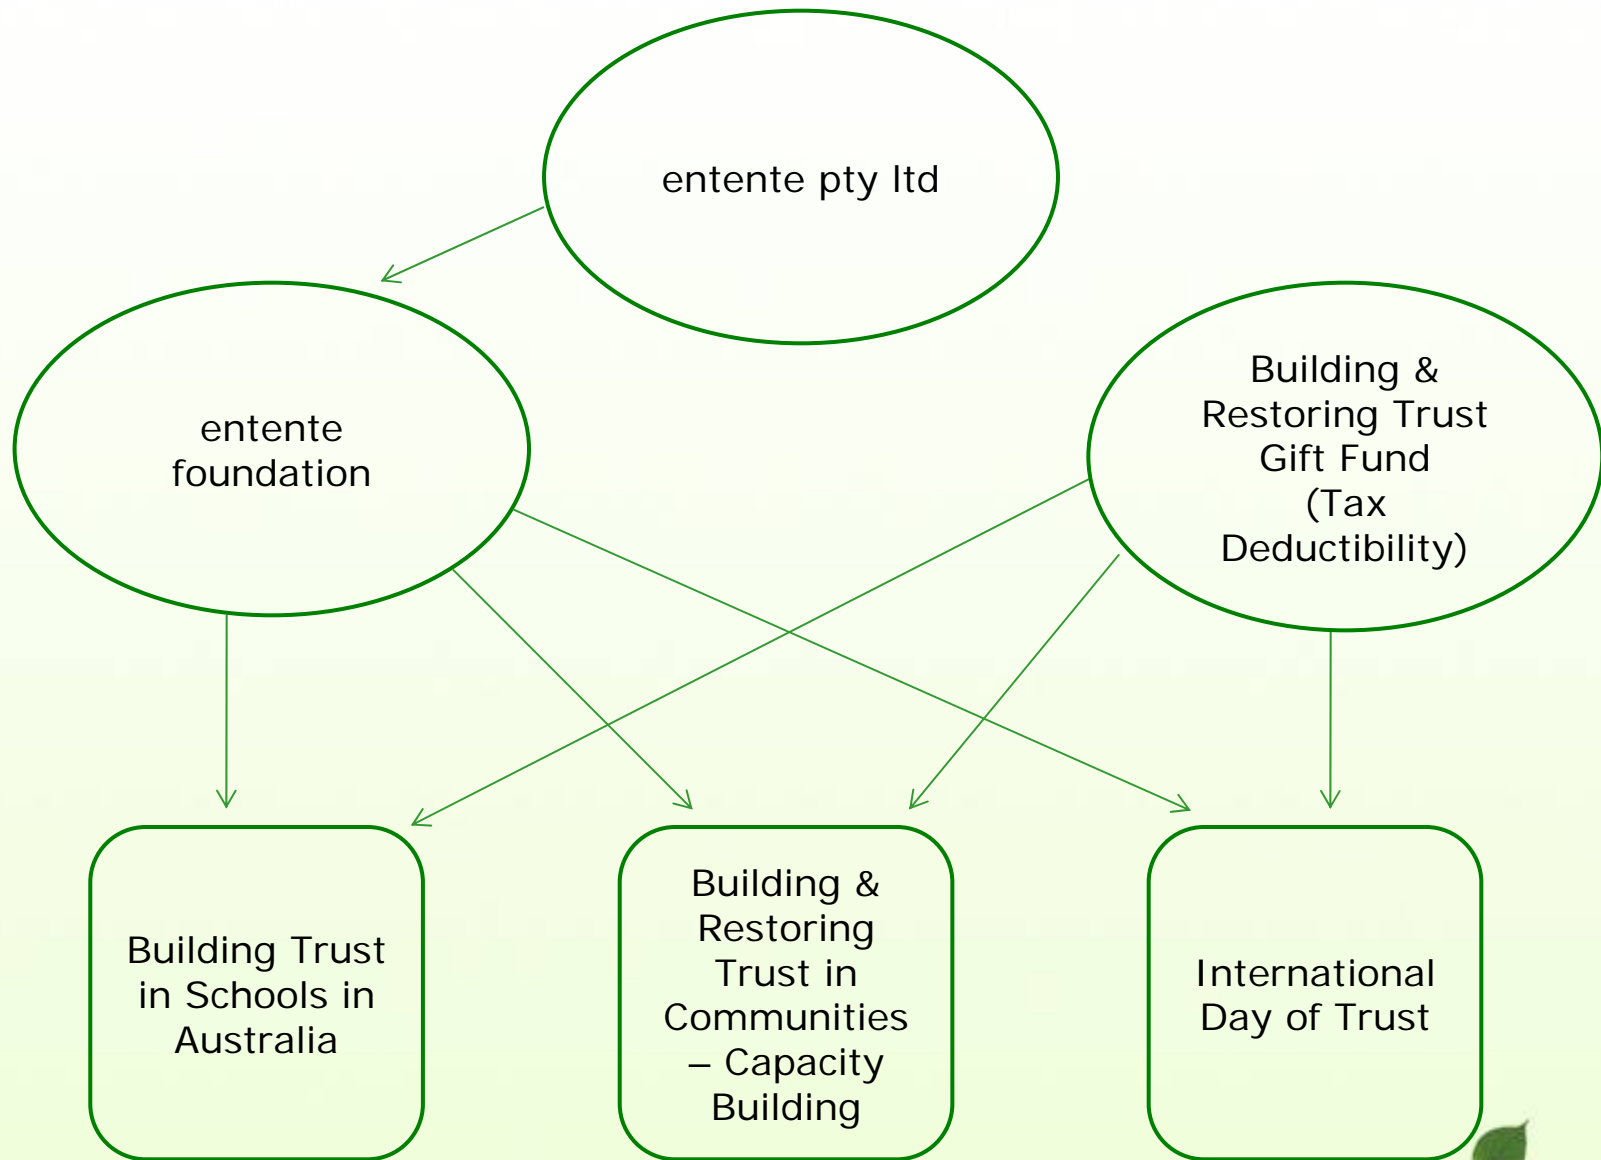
entente pty ltd

entente foundation

Building & Restoring Trust Gift Fund (Tax Deductibility)

Building Trust in Schools in Australia

Building & Restoring Trust in Communities – Capacity Building

International Day of Trust